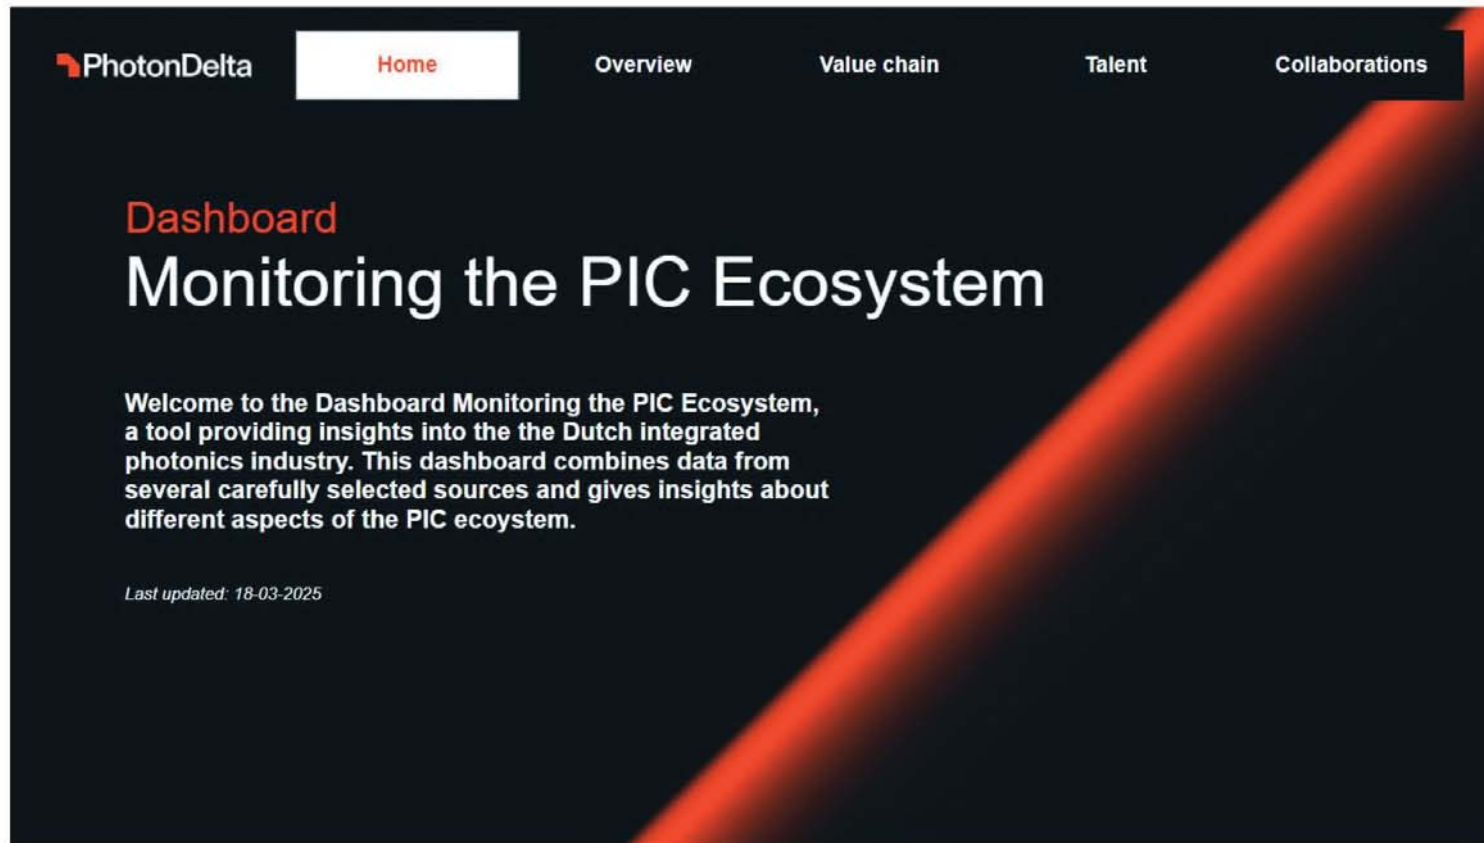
PhotonDelta

Home

Overview

Value chain

Talent

Collaborations

Dashboard

Monitoring the PIC Ecosystem

Welcome to the Dashboard Monitoring the PIC Ecosystem, a tool providing insights into the the Dutch integrated photonics industry. This dashboard combines data from several carefully selected sources and gives insights about different aspects of the PIC ecoystem.

Last updated: 18-03-2025